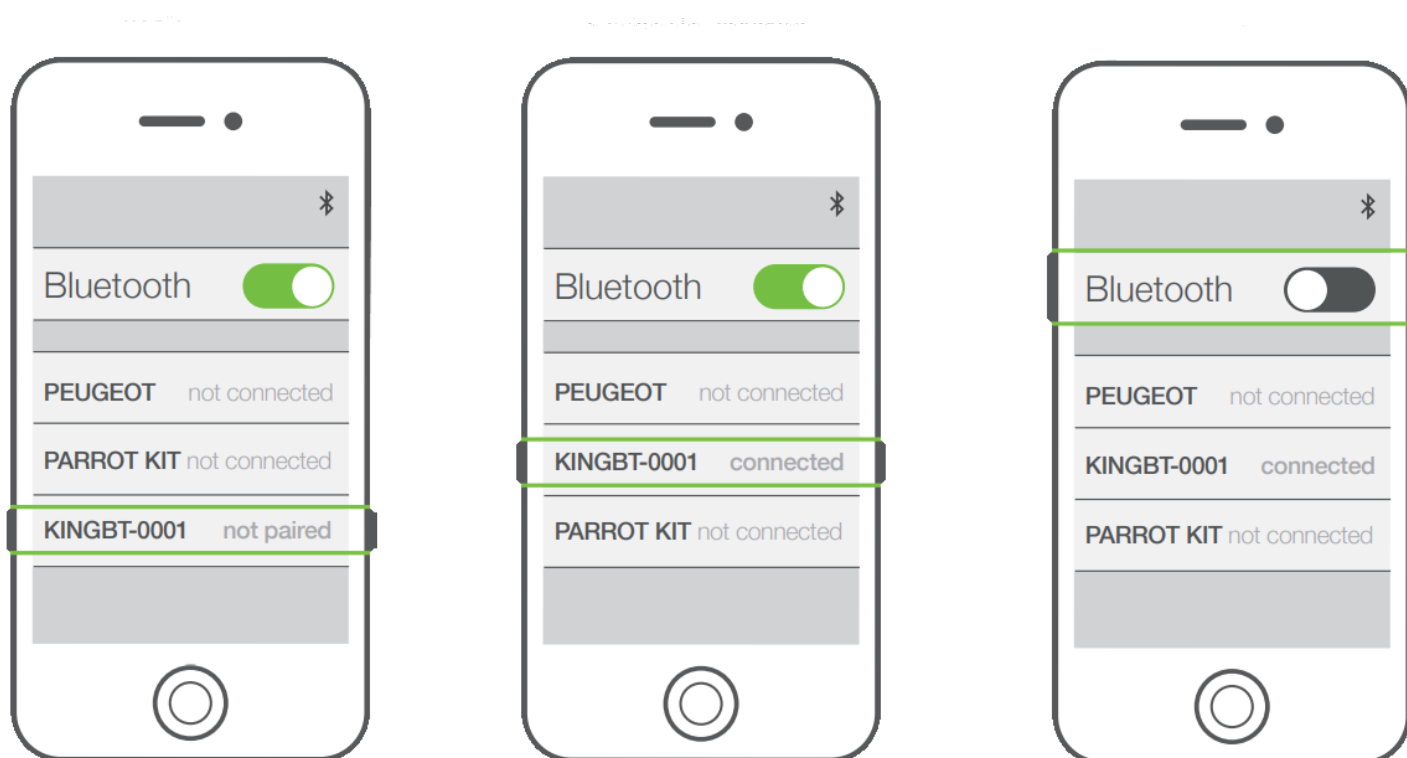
Bluetooth

PEUGEOT not connected

PARROT KIT not connected

KINGBT-0001 not paired

Bluetooth

PEUGEOT not connected

KINGBT-0001 connected

PARROT KIT not connected

Bluetooth

PEUGEOT not connected

KINGBT-0001 connected

PARROT KIT not connected